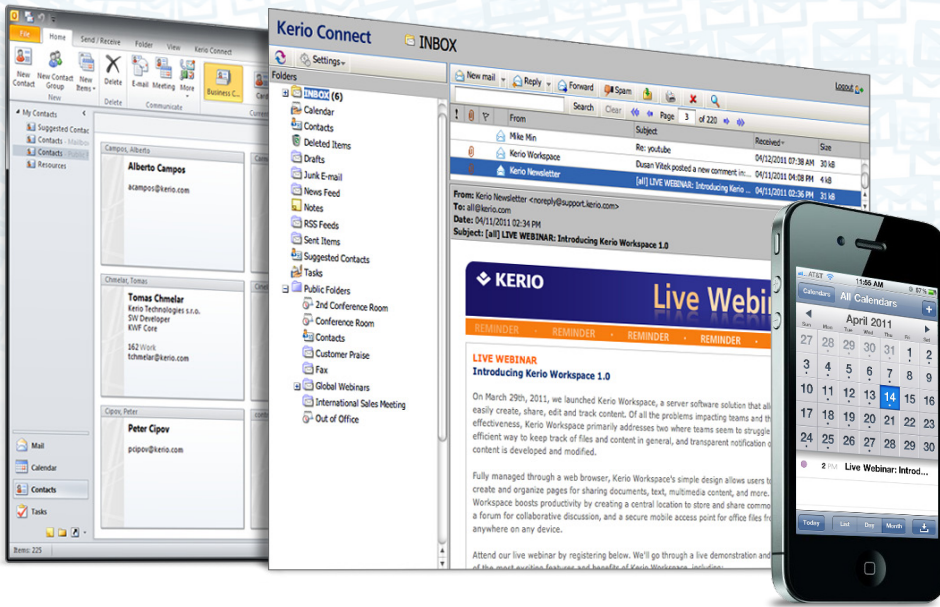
File Home Send / Receive Folder View Kerio Connect

New Contact New Contact Group New Items Delete E-mail Meeting More Business C...

New Delete Communicate

My Contacts
Suggested Contac
Contacts - Mailbo
Contacts - Public
Resources

Campos, Alberto
Alberto Campos
acampos@kerio.com

Chmelar, Tomas
Tomas Chmelar
Kerio Technologies s.r.o.
SW Developer
KWF Core
162 Work
tchmelar@kerio.com

Cipov, Peter
Peter Cipov
pcipov@kerio.com

Mail
Calendar
Contacts
Tasks

Items: 225

Kerio Connect INBOX

Settings
Folders
INBOX (6)
Calendar
Contacts
Deleted Items
Drafts
Junk E-mail
News Feed
Notes
RSS Feeds
Sent Items
Suggested Contacts
Tasks
Public Folders
2nd Conference Room
Conference Room
Contacts
Customer Praise
Fax
Global Webinars
International Sales Meeting
Out of Office

New mail Reply Forward Spam
Search Clear Page 3 of 220
Logout

| From | Subject | Received | Size |
|---|---|---|---|
| Mike Min | Re: youtube | 04/12/2011 07:38 AM | 30 kB |
| Kerio Workspace | Dusan Vitek posted a new comment in... | 04/12/2011 01:00 AM | 4 kB |
| Kerio Newsletter | [all] LIVE WEBINAR: Introducing Kerio ... | 04/11/2011 02:36 PM | 83 kB |

From: Kerio Newsletter <noreply@support.kerio.com>
To: all@kerio.com
Date: 04/11/2011 02:34 PM
Subject: [all] LIVE WEBINAR: Introducing Kerio Workspace 1.0

KERIO
Live Webin
REMINDER REMINDER REMINDER REMINDER

LIVE WEBINAR
Introducing Kerio Workspace 1.0

On March 29th, 2011, we launched Kerio Workspace, a server software solution that all easily create, share, edit and track content. Of all the problems impacting teams and th effectiveness, Kerio Workspace primarily addresses two where teams seem to struggle efficient way to keep track of files and content in general, and transparent notification content is developed and modified.

Fully managed through a web browser, Kerio Workspace's simple design allows users t create and organize pages for sharing documents, text, multimedia content, and more. Workspace boosts productivity by creating a central location to store and share commo a forum for collaborative discussion, and a secure mobile access point for office files fr anywhere on any device.

Attend our live webinar by registering below. We'll go through a live demonstration and

AT&T 11:56 AM
Calendars All Calendars +
April 2011
Sun Mon Tue Wed Thu Fri Sat
27 28 29 30 31 1 2
3 4 5 6 7 8 9
10 11 12 13 14 15 16
17 18 19 20 21 22 23
24 25 26 27 28 29 30
2 PM Live Webinar: Introd...
Today List Day Month